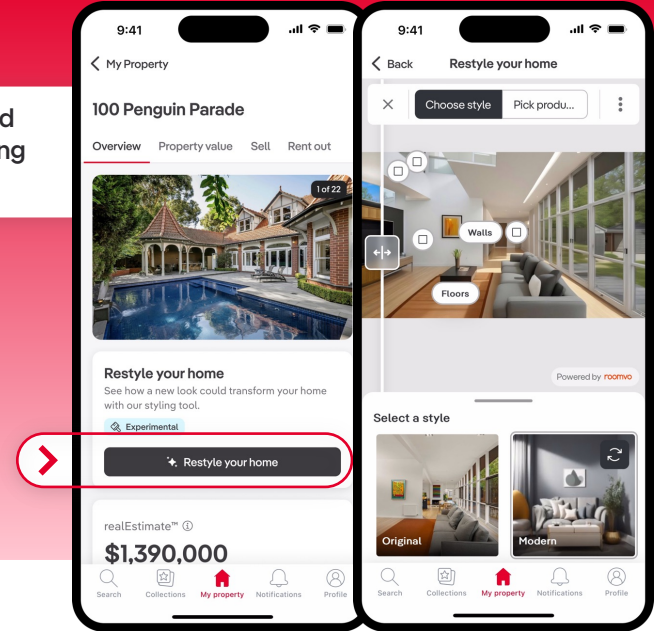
d
ng

9:41

My Property

100 Penguin Parade

Overview Property value Sell Rent out

1 of 22

Restyle your home

See how a new look could transform your home with our styling tool.

Experimental

Restyle your home

realEstimate™ ⓘ

$1,390,000

Search Collections My property Notifications Profile

9:41

Back Restyle your home

Choose style Pick produ...

Walls

Floors

Powered by roomvo

Select a style

Original

Modern

Search Collections My property Notifications Profile